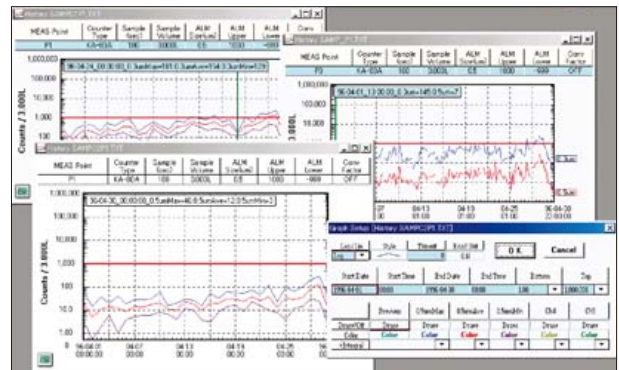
History SAMPCP1.TXT

| MEAS Point | Counter Type | Sample Size | Sample Volume | ALM Upper | ALM Upper | ALM Lower | Conv |
|---|---|---|---|---|---|---|---|
| P1 | KA-03A | 100 | 3000L | 0.5 | 1000 | | |

1,000,000
10,000
1,000
100
Counts / 3.000L

History SAMPCP2.TXT

| MEAS Point | Counter Type | Sample Size | Sample Volume | ALM Scale | ALM Upper | ALM Lower | Conv Factor |
|---|---|---|---|---|---|---|---|
| P2 | KA-03A | 100 | 3000L | 0.5 | 1000 | -999 | OFF |

1,000,000
10,000
1,000
0.5um
0.3um
04-13
04-19
04-25
06-04-30

History SAMPCP1.TXT

| MEAS Point | Counter Type | Sample Size | Sample Volume | ALM Upper | ALM Upper | ALM Lower | Conv Factor |
|---|---|---|---|---|---|---|---|
| P1 | KA-03A | 100 | 3000L | 0.5 | 1000 | -999 | OFF |

1,000,000
100,000
10,000
1,000
100
10.0
1.00
Counts / 3.000L
06-04-01 00:00:00
04-07 00:00
04-13 00:00
04-19 00:00
04-25 00:00

Graph Setup [History SAMPCP1.TXT]
Log
Style
Thresh
Start Date
Start Time
End Date
End Time
Bottom
Top
1996-04-01
00:00
1996-04-30
00:00
1000.00
O K
Cancel
Draw
Color